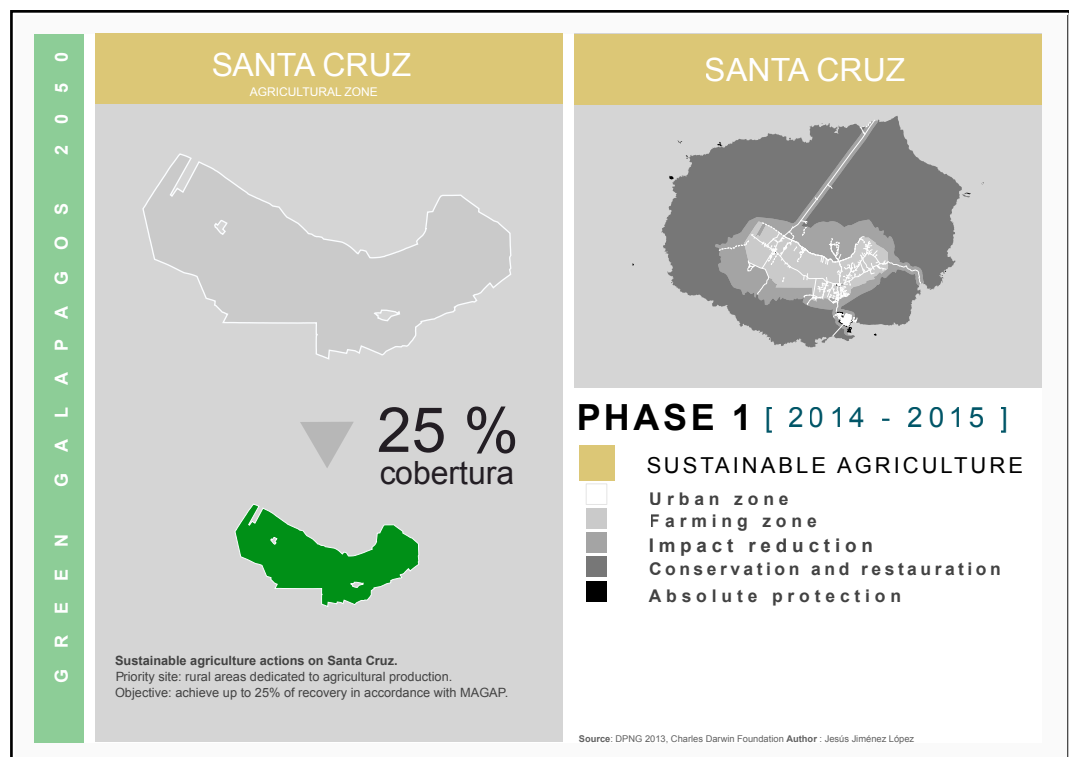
GREEN GALAPAGOS 2050

SANTA CRUZ
AGRICULTURAL ZONE

25 %
cobertura

**Sustainable agriculture actions on Santa Cruz.**
Priority site: rural areas dedicated to agricultural production.
Objective: achieve up to 25% of recovery in accordance with MAGAP.

SANTA CRUZ

PHASE 1 [ 2014 - 2015 ]

SUSTAINABLE AGRICULTURE
Urban zone
Farming zone
Impact reduction
Conservation and restauration
Absolute protection

**Source**: DPNG 2013, Charles Darwin Foundation **Author** : Jesús Jiménez López